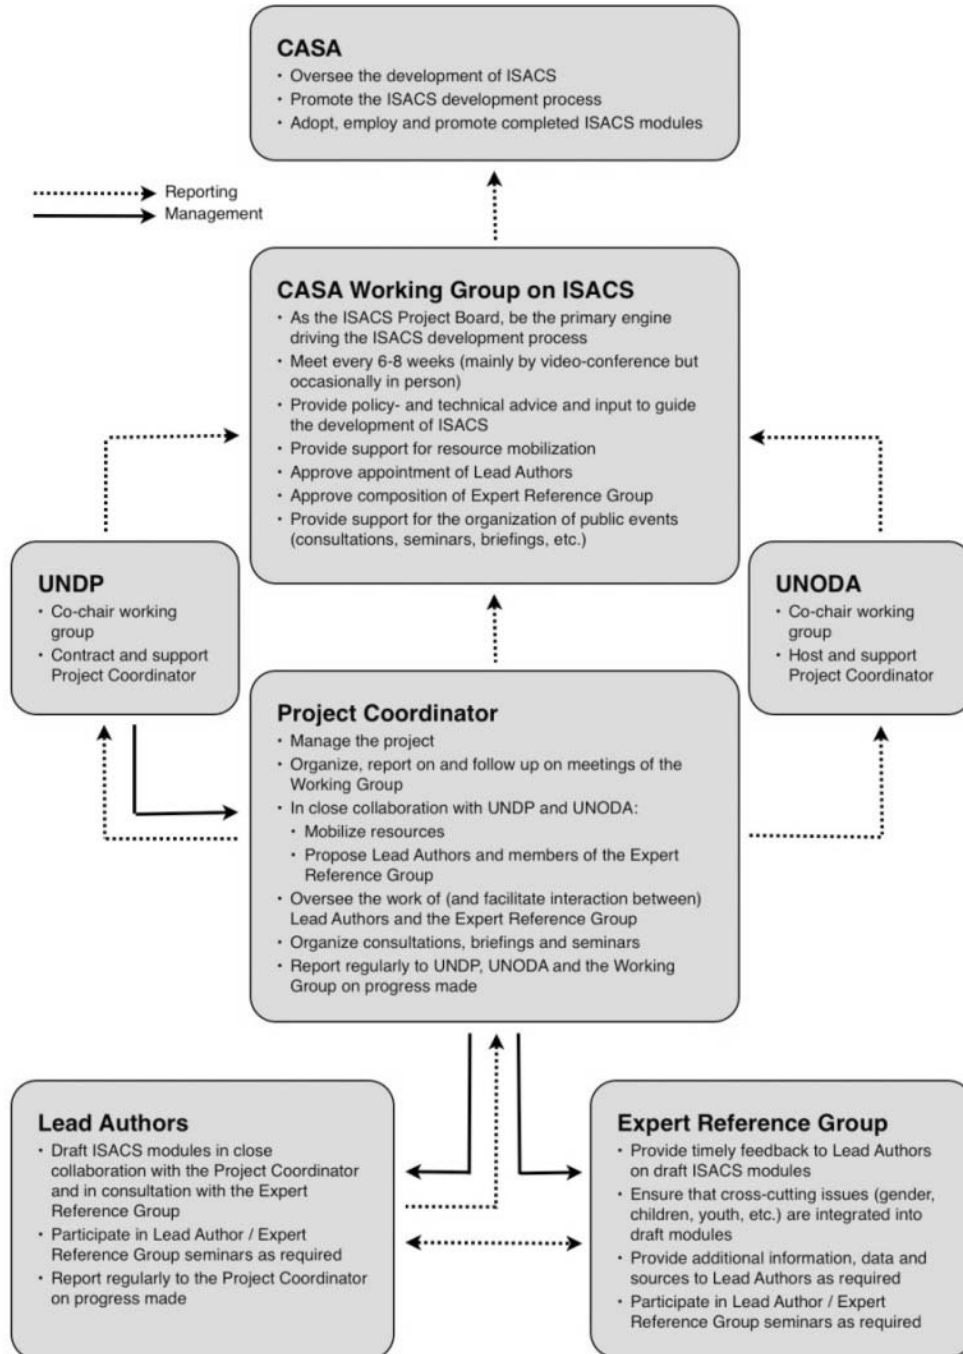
CASA
• Oversee the development of ISACS
• Promote the ISACS development process
• Adopt, employ and promote completed ISACS modules

Reporting
Management

CASA Working Group on ISACS
• As the ISACS Project Board, be the primary engine driving the ISACS development process
• Meet every 6-8 weeks (mainly by video-conference but occasionally in person)
• Provide policy- and technical advice and input to guide the development of ISACS
• Provide support for resource mobilization
• Approve appointment of Lead Authors
• Approve composition of Expert Reference Group
• Provide support for the organization of public events (consultations, seminars, briefings, etc.)

UNDP
• Co-chair working group
• Contract and support Project Coordinator

UNODA
• Co-chair working group
• Host and support Project Coordinator

Project Coordinator
• Manage the project
• Organize, report on and follow up on meetings of the Working Group
• In close collaboration with UNDP and UNODA:
• Mobilize resources
• Propose Lead Authors and members of the Expert Reference Group
• Oversee the work of (and facilitate interaction between) Lead Authors and the Expert Reference Group
• Organize consultations, briefings and seminars
• Report regularly to UNDP, UNODA and the Working Group on progress made

Lead Authors
• Draft ISACS modules in close collaboration with the Project Coordinator and in consultation with the Expert Reference Group
• Participate in Lead Author / Expert Reference Group seminars as required
• Report regularly to the Project Coordinator on progress made

Expert Reference Group
• Provide timely feedback to Lead Authors on draft ISACS modules
• Ensure that cross-cutting issues (gender, children, youth, etc.) are integrated into draft modules
• Provide additional information, data and sources to Lead Authors as required
• Participate in Lead Author / Expert Reference Group seminars as required